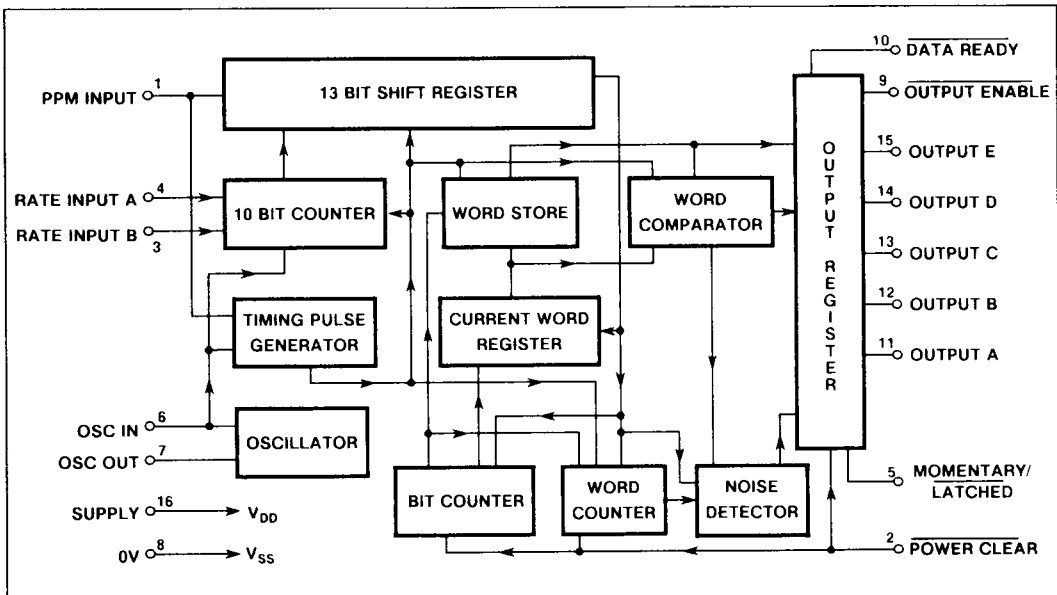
PPM INPUT 1
RATE INPUT A 4
RATE INPUT B 3
OSC IN 6
OSC OUT 7
SUPPLY 16 $V_{DD}$
0V 8 $V_{SS}$
13 BIT SHIFT REGISTER
10 BIT COUNTER
TIMING PULSE GENERATOR
OSCILLATOR
WORD STORE
CURRENT WORD REGISTER
WORD COMPARATOR
BIT COUNTER
WORD COUNTER
NOISE DETECTOR
OUTPUT REGISTER
10 $\overline{\text{DATA READY}}$
9 $\overline{\text{OUTPUT ENABLE}}$
15 OUTPUT E
14 OUTPUT D
13 OUTPUT C
12 OUTPUT B
11 OUTPUT A
5 MOMENTARY/ $\overline{\text{LATCHED}}$
2 $\overline{\text{POWER CLEAR}}$